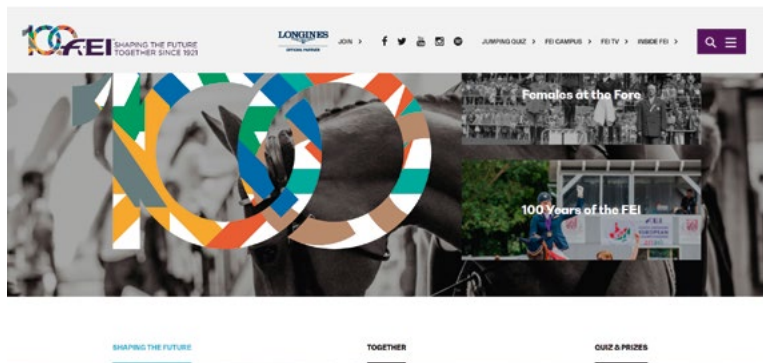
100 FEI SHAPING THE FUTURE TOGETHER SINCE 1921

LONGINES OFFICIAL PARTNER

JOIN >

JUMPING QUIZ > FEI CAMPUS > FEI TV > INSIDE FEI >

Females at the Fore

100 Years of the FEI

SHAPING THE FUTURE

TOGETHER

QUIZ & PRIZES